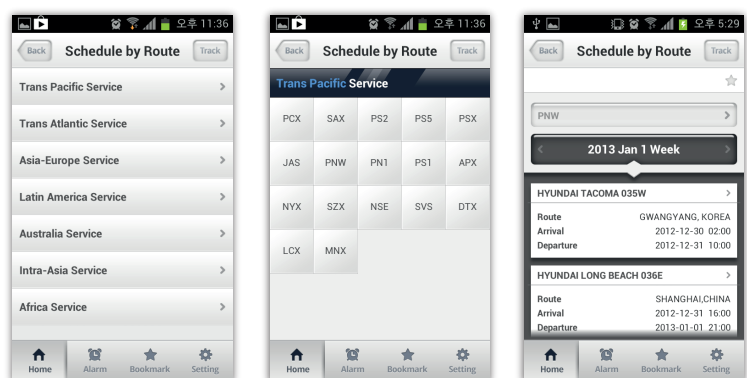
오후 11:36

Back Schedule by Route Track

Trans Pacific Service

Trans Atlantic Service

Asia-Europe Service

Latin America Service

Australia Service

Intra-Asia Service

Africa Service

Home Alarm Bookmark Setting

오후 11:36

Back Schedule by Route Track

Trans Pacific Service

| PCX | SAX | PS2 | PS5 | PSX |
|---|---|---|---|---|
| JAS | PNW | PN1 | PS1 | APX |
| NYX | SZX | NSE | SVS | DTX |
| LCX | MNX | | | |

Home Alarm Bookmark Setting

오후 5:29

Back Schedule by Route Track

PNW

2013 Jan 1 Week

HYUNDAI TACOMA 035W

Route GWANGYANG, KOREA
Arrival 2012-12-30 02:00
Departure 2012-12-31 10:00

HYUNDAI LONG BEACH 036E

Route SHANGHAI,CHINA
Arrival 2012-12-31 16:00
Departure 2013-01-01 21:00

Home Alarm Bookmark Setting